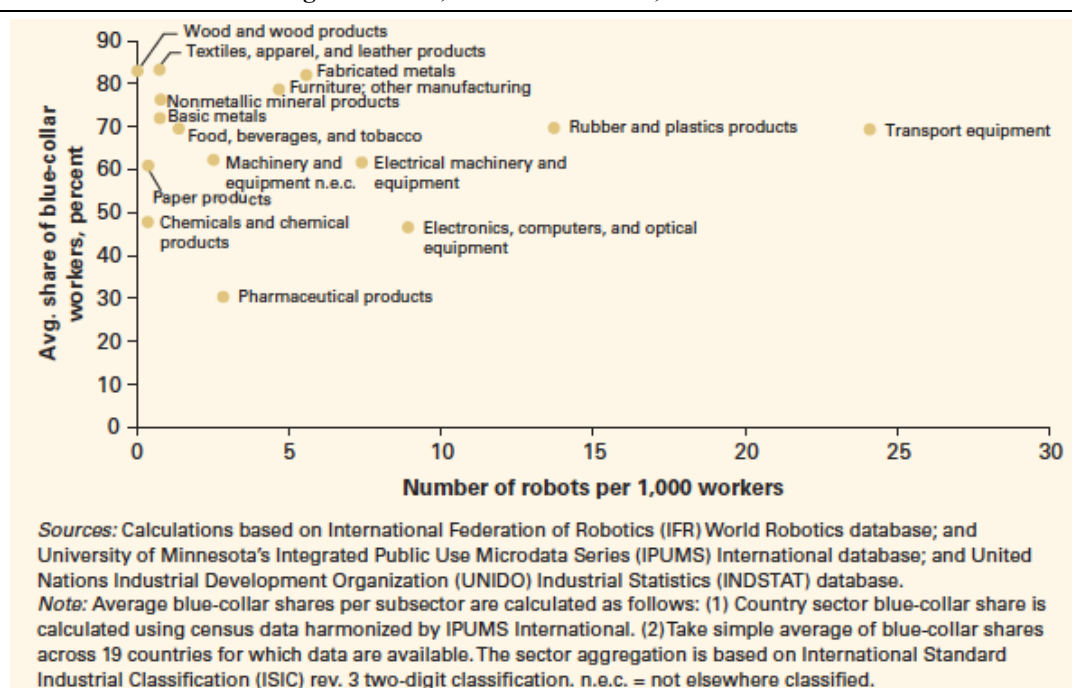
Wood and wood products
Textiles, apparel, and leather products
Fabricated metals
Furniture; other manufacturing
Nonmetallic mineral products
Basic metals
Food, beverages, and tobacco
Rubber and plastics products
Transport equipment
Machinery and equipment n.e.c.
Electrical machinery and equipment
Paper products
Chemicals and chemical products
Electronics, computers, and optical equipment
Pharmaceutical products

Avg. share of blue-collar workers, percent

90
80
70
60
50
40
30
20
10
0

0
5
10
15
20
25
30

Number of robots per 1,000 workers

*Sources:* Calculations based on International Federation of Robotics (IFR) World Robotics database; and University of Minnesota's Integrated Public Use Microdata Series (IPUMS) International database; and United Nations Industrial Development Organization (UNIDO) Industrial Statistics (INDSTAT) database.
*Note:* Average blue-collar shares per subsector are calculated as follows: (1) Country sector blue-collar share is calculated using census data harmonized by IPUMS International. (2) Take simple average of blue-collar shares across 19 countries for which data are available. The sector aggregation is based on International Standard Industrial Classification (ISIC) rev. 3 two-digit classification. n.e.c. = not elsewhere classified.